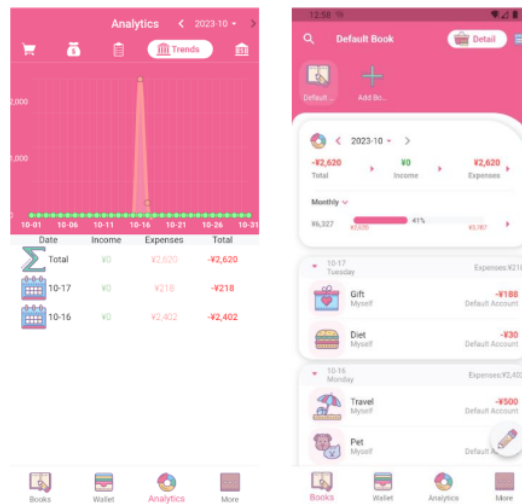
Analytics < 2023-10 >

Trends

2,000

1,000

0

10-01 10-06 10-11 10-16 10-21 10-26 10-31

| Date | Income | Expenses | Total |
|---|---|---|---|
| Total | ¥0 | ¥2,620 | -¥2,620 |
| 10-17 | ¥0 | ¥218 | -¥218 |
| 10-16 | ¥0 | ¥2,402 | -¥2,402 |

Books Wallet Analytics More

12:58

Default Book

Detail

Default ... Add Bo...

< 2023-10 >

-¥2,620 Total

¥0 Income

¥2,620 Expenses

Monthly

¥6,327 41% ¥3,707

¥2,620

10-17 Tuesday Expenses:¥218

Gift Myself -¥188 Default Account

Diet Myself -¥30 Default Account

10-16 Monday Expenses:¥2,402

Travel Myself -¥500 Default Account

Pet Myself Default A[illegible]

Books Wallet Analytics More